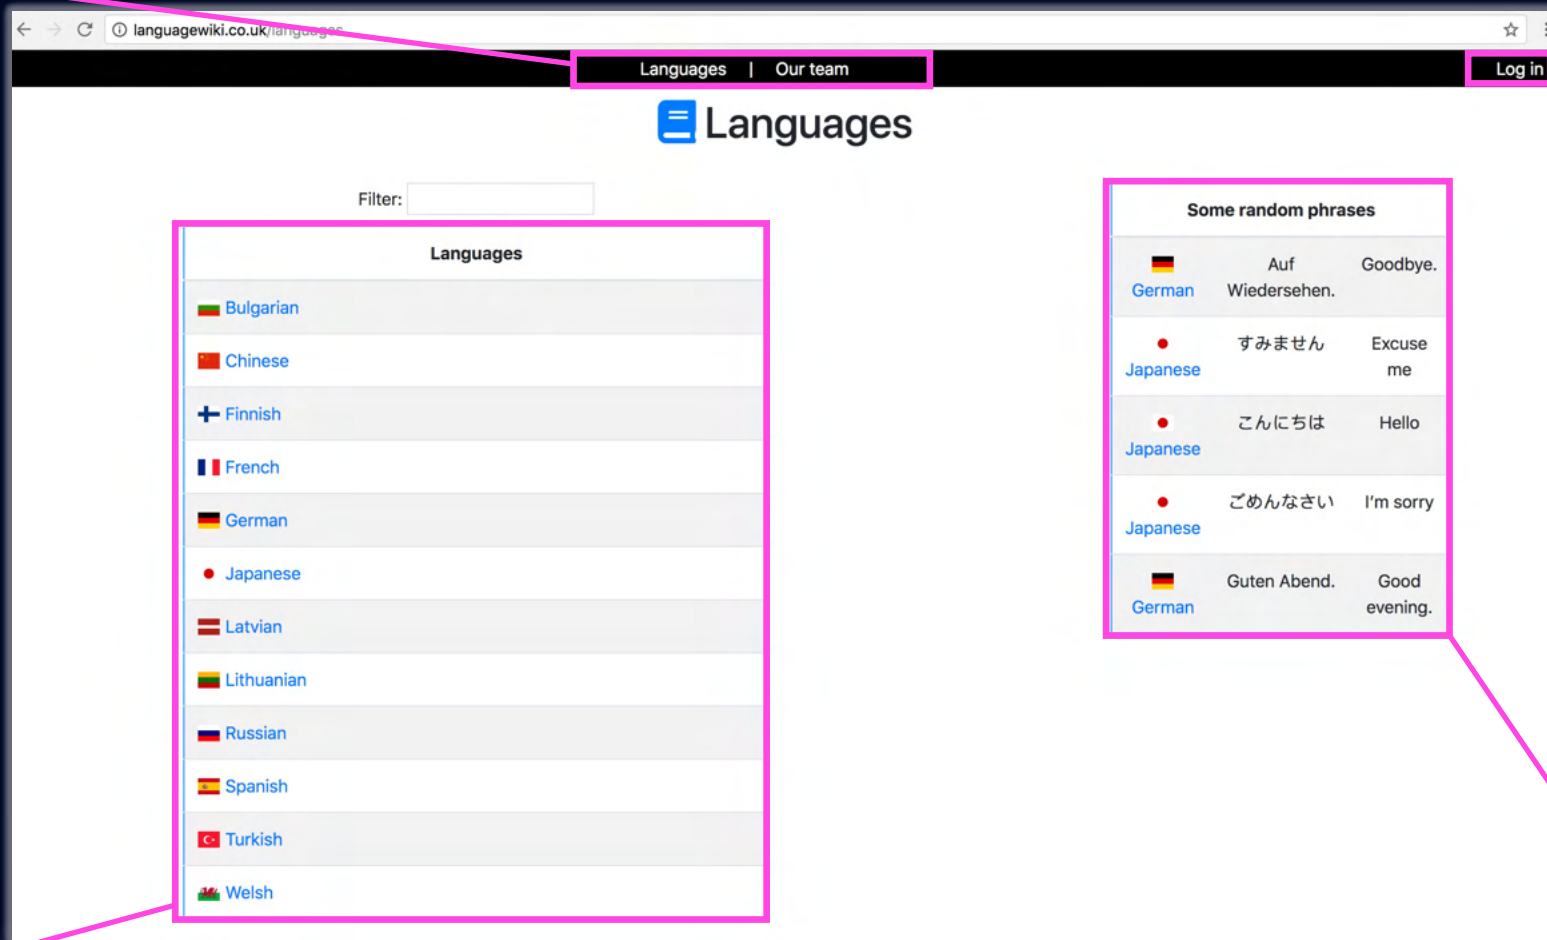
languagewiki.co.uk/languages

Languages | Our team

Log in

Languages

Filter:

| Languages |
|---|
| Bulgarian |
| Chinese |
| Finnish |
| French |
| German |
| Japanese |
| Latvian |
| Lithuanian |
| Russian |
| Spanish |
| Turkish |
| Welsh |

| Some random phrases | | |
|---|---|---|
| German | Auf Wiedersehen. | Goodbye. |
| Japanese | すみません | Excuse me |
| Japanese | こんにちは | Hello |
| Japanese | ごめんなさい | I'm sorry |
| German | Guten Abend. | Good evening. |